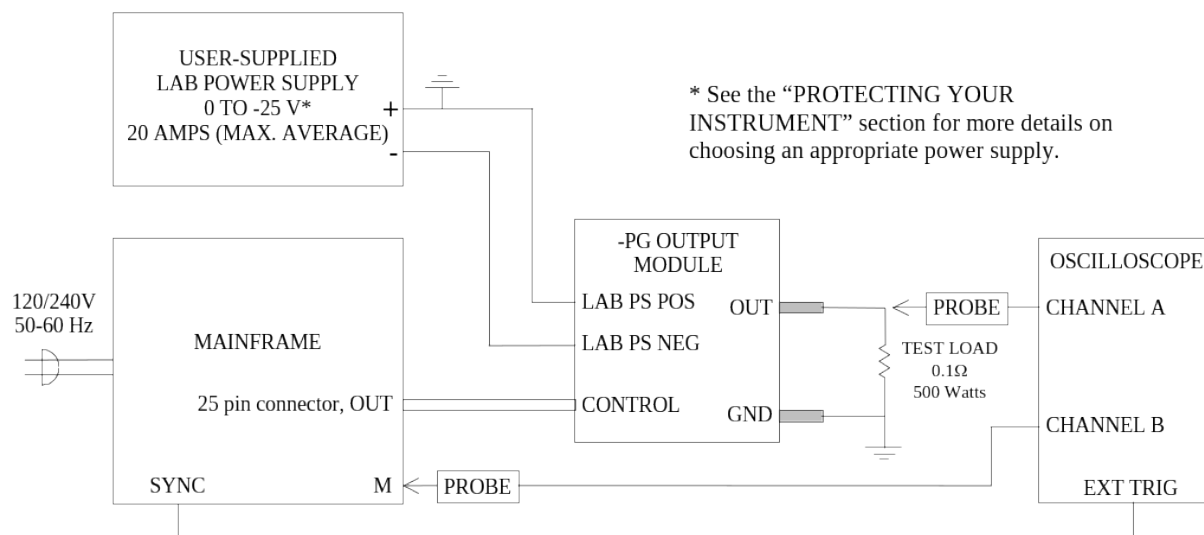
USER-SUPPLIED
LAB POWER SUPPLY
0 TO -25 V*
20 AMPS (MAX. AVERAGE)

+

-

* See the “PROTECTING YOUR INSTRUMENT” section for more details on choosing an appropriate power supply.

-PG OUTPUT MODULE

LAB PS POS

LAB PS NEG

CONTROL

OUT

GND

120/240V
50-60 Hz

MAINFRAME

25 pin connector, OUT

SYNC

M

PROBE

TEST LOAD
0.1Ω
500 Watts

PROBE

OSCILLOSCOPE

CHANNEL A

CHANNEL B

EXT TRIG